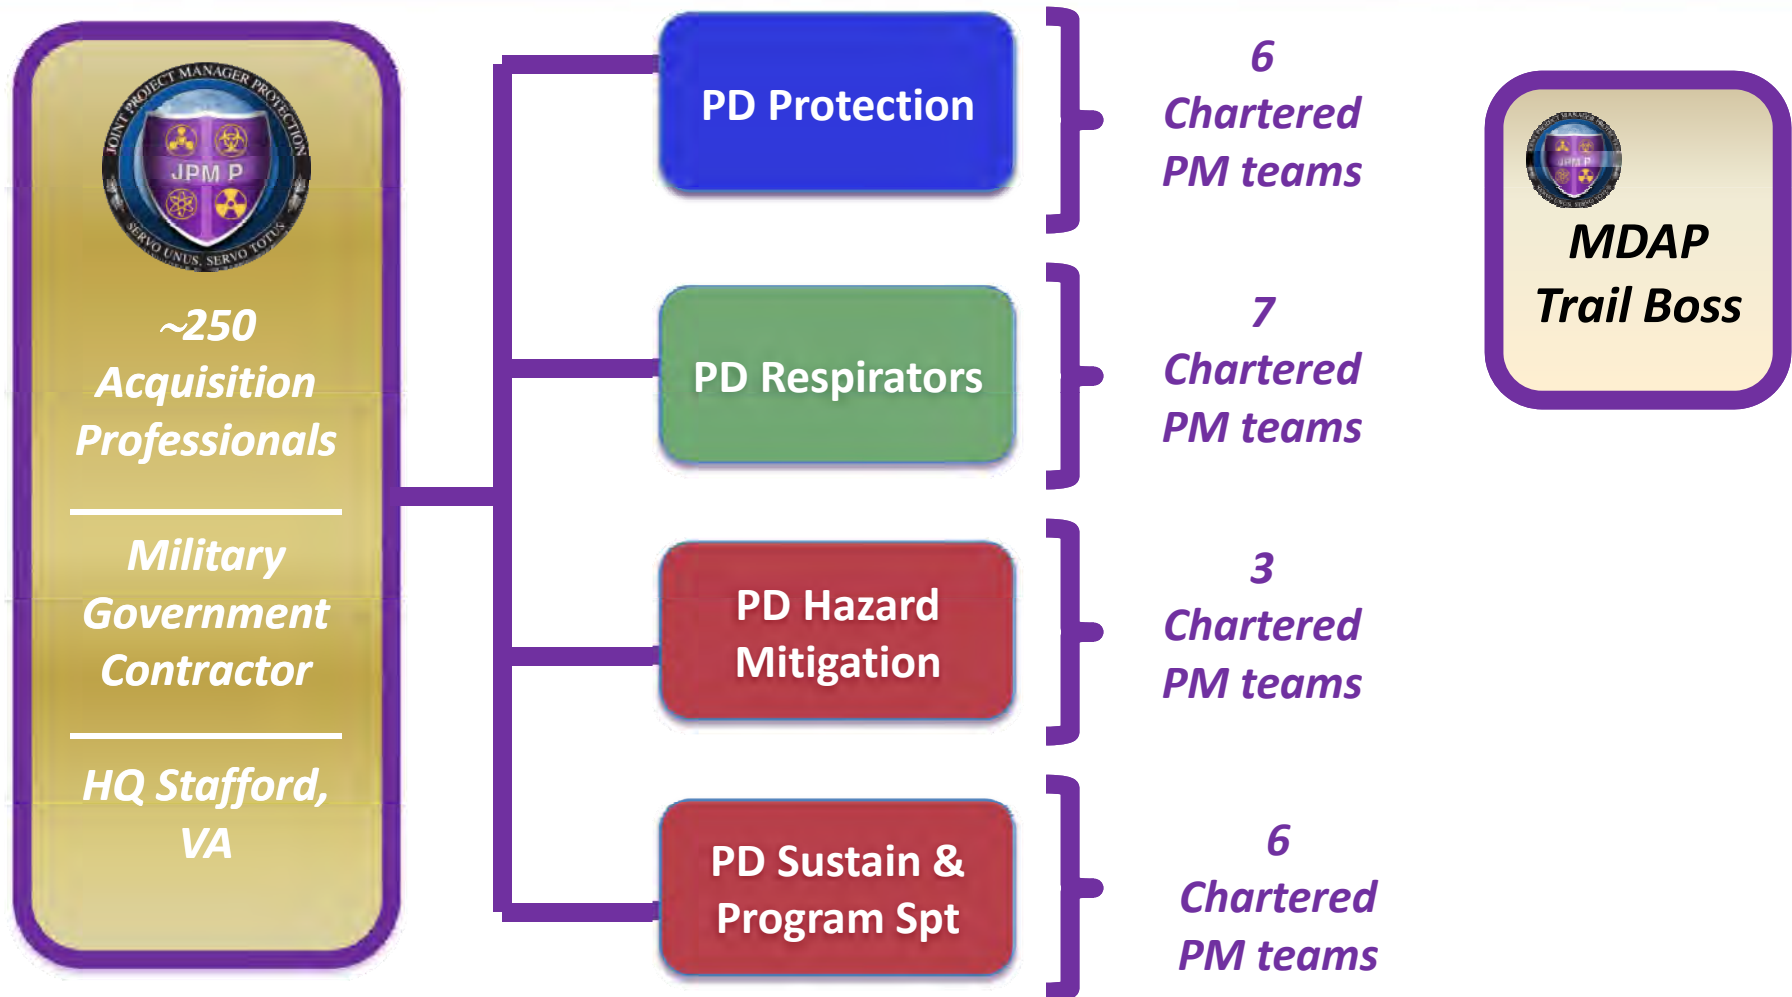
JOINT PROJECT MANAGER PROTECTION
JPM P
SERVO UNUS, SERVO TOTUS

~250 Acquisition Professionals

Military Government Contractor

HQ Stafford, VA

PD Protection

6 Chartered PM teams

PD Respirators

7 Chartered PM teams

PD Hazard Mitigation

3 Chartered PM teams

PD Sustain & Program Spt

6 Chartered PM teams

JPM P

MDAP Trail Boss